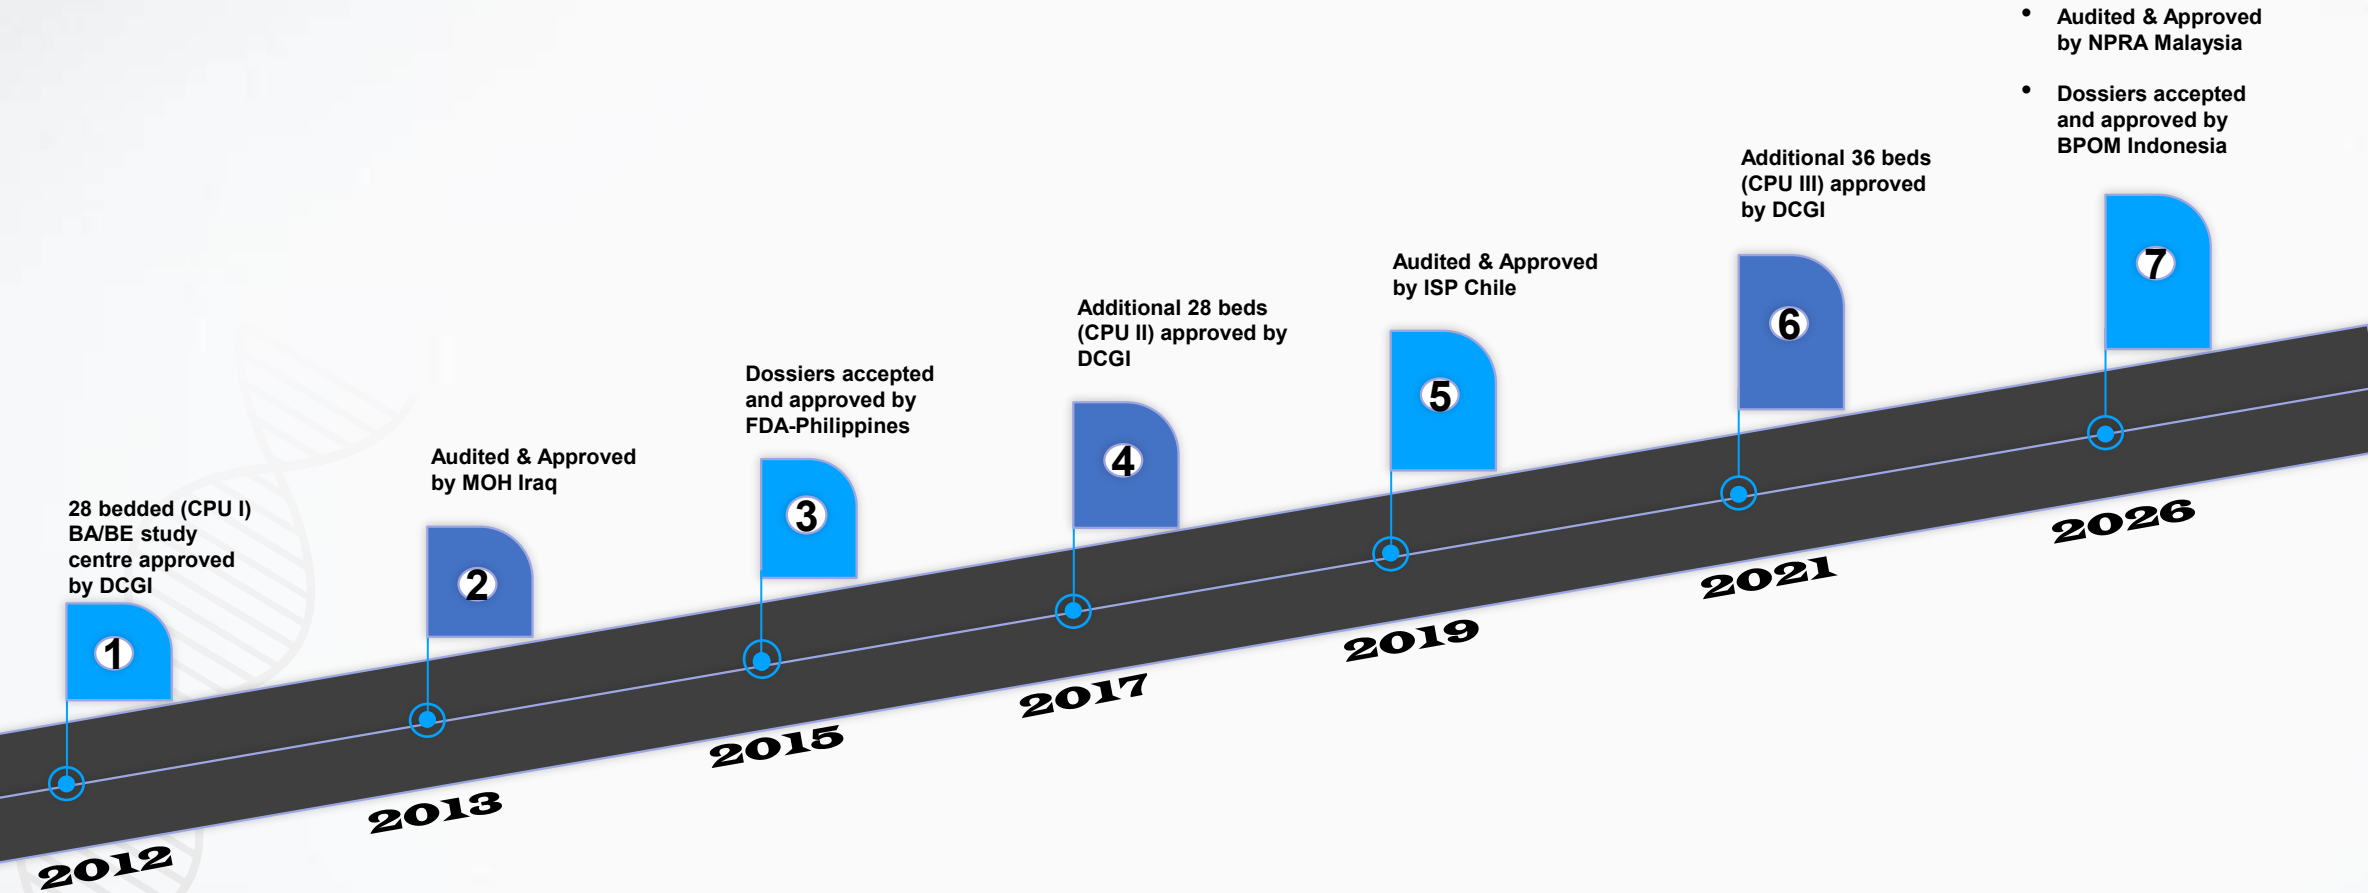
28 bedded (CPU I) BA/BE study centre approved by DCGI

1

2012

Audited & Approved by MOH Iraq

2

2013

Dossiers accepted and approved by FDA-Philippines

3

2015

Additional 28 beds (CPU II) approved by DCGI

4

2017

Audited & Approved by ISP Chile

5

2019

Additional 36 beds (CPU III) approved by DCGI

6

2021

• Audited & Approved by NPRA Malaysia

• Dossiers accepted and approved by BPOM Indonesia

7

2026